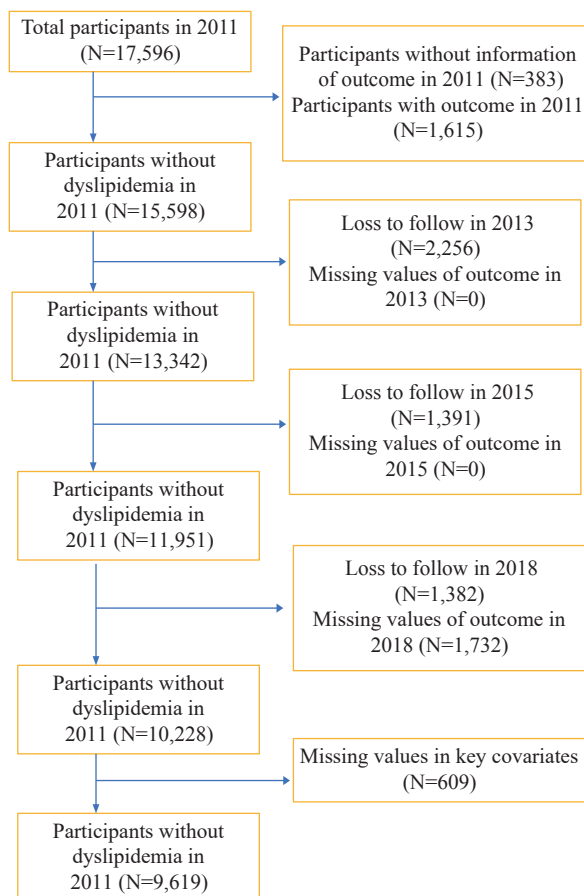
Total participants in 2011 (N=17,596)

Participants without information of outcome in 2011 (N=383)
Participants with outcome in 2011 (N=1,615)

Participants without dyslipidemia in 2011 (N=15,598)

Loss to follow in 2013 (N=2,256)
Missing values of outcome in 2013 (N=0)

Participants without dyslipidemia in 2011 (N=13,342)

Loss to follow in 2015 (N=1,391)
Missing values of outcome in 2015 (N=0)

Participants without dyslipidemia in 2011 (N=11,951)

Loss to follow in 2018 (N=1,382)
Missing values of outcome in 2018 (N=1,732)

Participants without dyslipidemia in 2011 (N=10,228)

Missing values in key covariates (N=609)

Participants without dyslipidemia in 2011 (N=9,619)